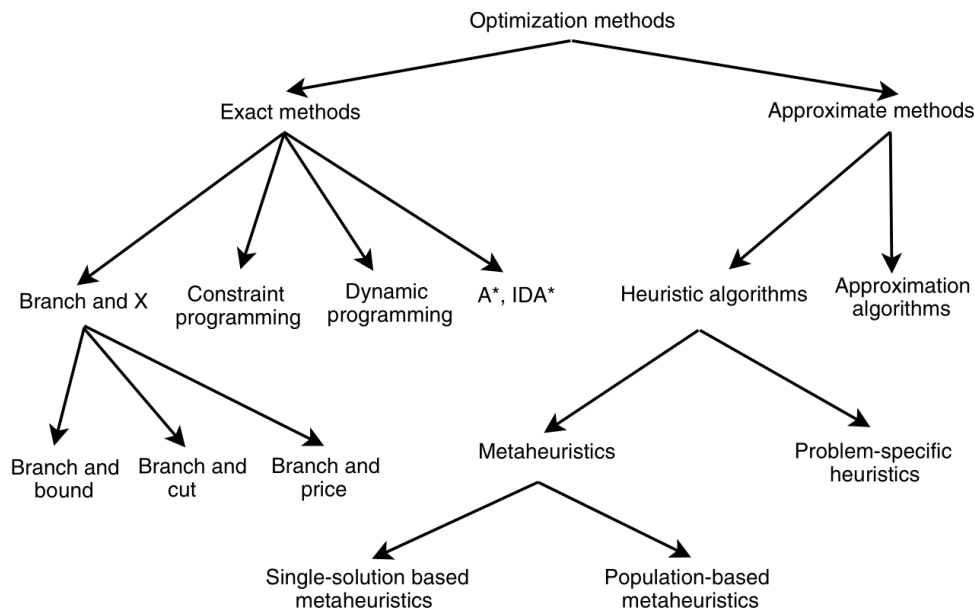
Optimization methods

Exact methods

Approximate methods

Branch and X

Constraint programming

Dynamic programming

A*, IDA*

Heuristic algorithms

Approximation algorithms

Branch and bound

Branch and cut

Branch and price

Metaheuristics

Problem-specific heuristics

Single-solution based metaheuristics

Population-based metaheuristics